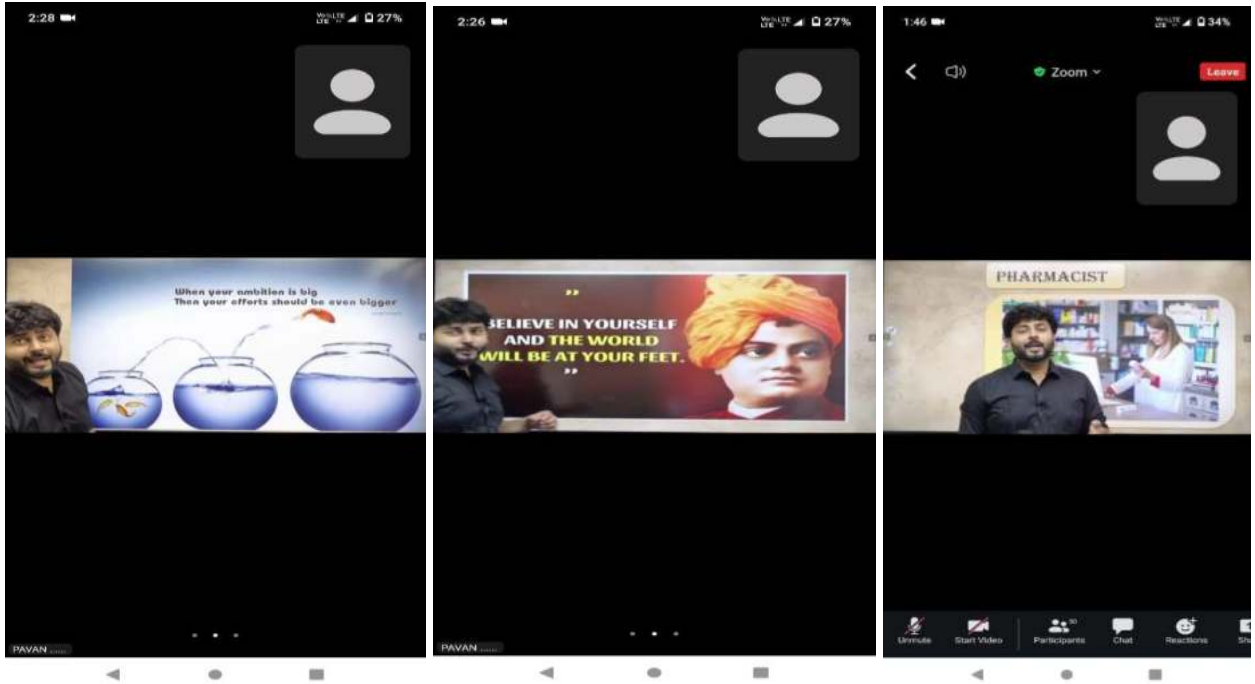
2:28 27%

When your ambition is big
Then your efforts should be even bigger

PAVAN ......

2:26 27%

"
BELIEVE IN YOURSELF AND THE WORLD WILL BE AT YOUR FEET.
"

PAVAN ......

1:46 34%

Zoom

Leave

PHARMACIST

Unmute

Start Video

Participants

Chat

Reactions

Sh